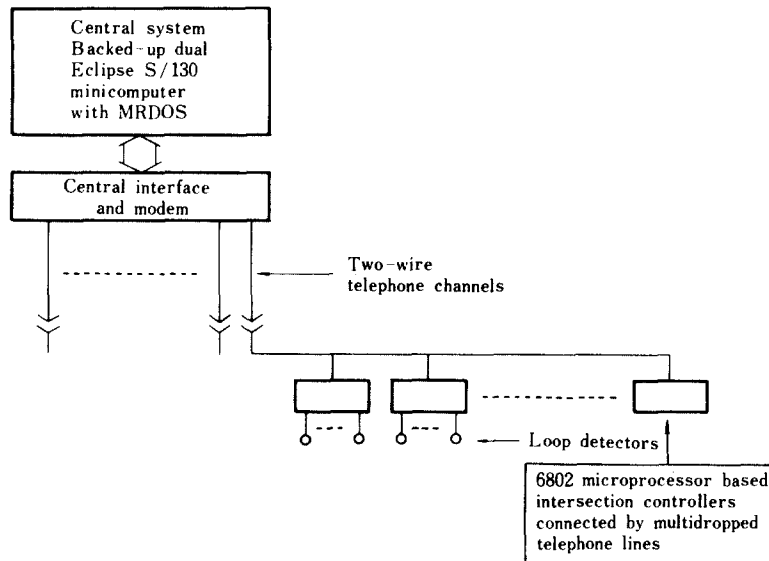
Central system
Backed-up dual
Eclipse S/130
minicomputer
with MRDOS

Central interface
and modem

Two-wire
telephone channels

Loop detectors

6802 microprocessor based
intersection controllers
connected by multidropped
telephone lines